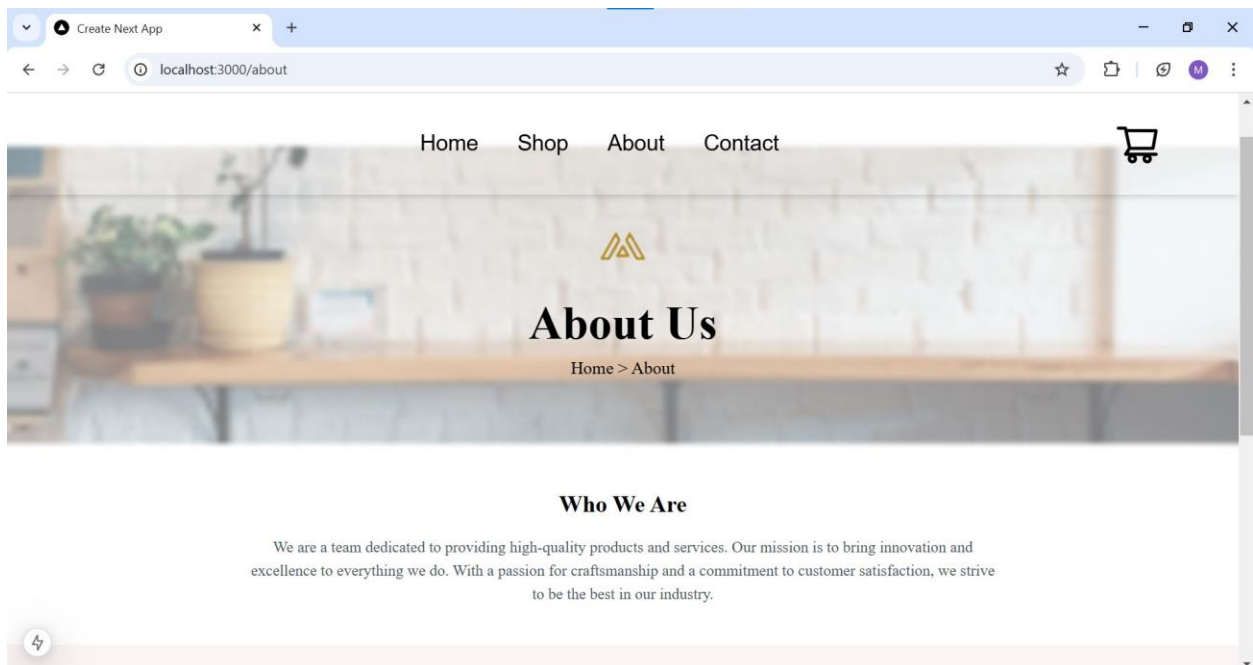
Create Next App
localhost:3000/about
M

Home Shop About Contact

About Us
Home > About

Who We Are

We are a team dedicated to providing high-quality products and services. Our mission is to bring innovation and excellence to everything we do. With a passion for craftsmanship and a commitment to customer satisfaction, we strive to be the best in our industry.